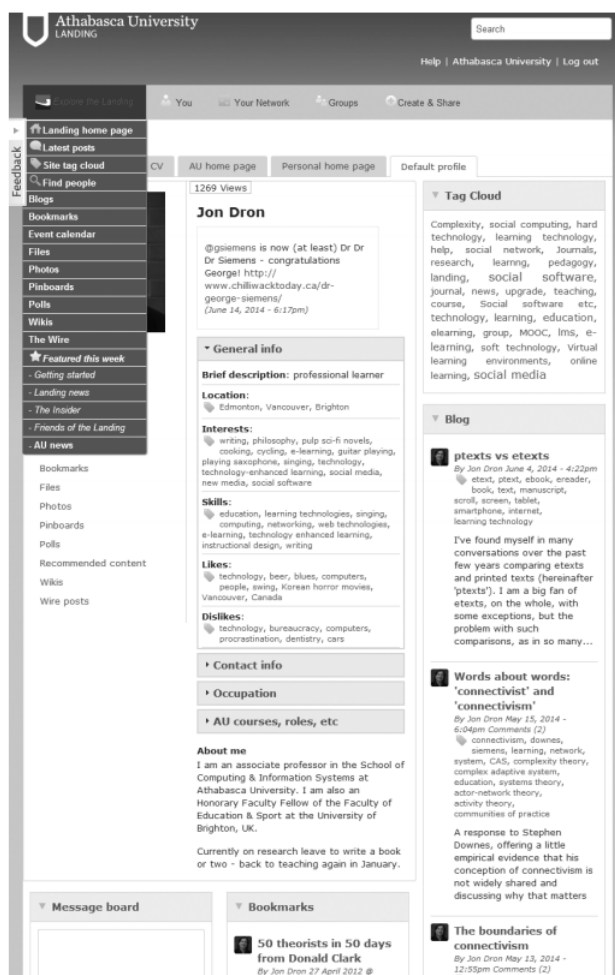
Athabasca University
LANDING

Search

Help | Athabasca University | Log out

Explore the Landing | You | Your Network | Groups | Create & Share

Landing home page
Latest posts
Site tag cloud
Find people
Blogs
Bookmarks
Event calendar
Files
Photos
Pinboards
Polls
Wikis
The Wire
Featured this week
- Getting started
- Landing news
- The Insider
- Friends of the Landing
- AU news

Feedback

CV | AU home page | Personal home page | Default profile

1269 Views

Jon Dron

@gsiemens is now (at least) Dr Dr Dr Siemens - congratulations George! http://www.chilliwacktoday.ca/dr-george-siemens/
(June 14, 2014 - 6:17pm)

General info

Brief description: professional learner

Location:
Edmonton, Vancouver, Brighton

Interests:
writing, philosophy, pulp sci-fi novels, cooking, cycling, e-learning, guitar playing, playing saxophone, singing, technology, technology-enhanced learning, social media, new media, social software

Skills:
education, learning technologies, singing, computing, networking, web technologies, e-learning, technology enhanced learning, instructional design, writing

Likes:
technology, beer, blues, computers, people, swing, Korean horror movies, Vancouver, Canada

Dislikes:
technology, bureaucracy, computers, procrastination, dentistry, cars

Contact info

Occupation

AU courses, roles, etc

About me
I am an associate professor in the School of Computing & Information Systems at Athabasca University. I am also an Honorary Faculty Fellow of the Faculty of Education & Sport at the University of Brighton, UK.

Currently on research leave to write a book or two - back to teaching again in January.

Bookmarks
Files
Photos
Pinboards
Polls
Recommended content
Wikis
Wire posts

Tag Cloud

Complexity, social computing, hard technology, learning technology, help, social network, Journals, research, learning, pedagogy, landing, social software, journal, news, upgrade, teaching, course, Social software etc, technology, learning, education, elearning, group, MOOC, lms, e-learning, soft technology, Virtual learning environments, online learning, social media

Blog

ptexts vs etexts
By Jon Dron June 4, 2014 - 4:22pm
etext, ptext, ebook, ereader, book, text, manuscript, scroll, screen, tablet, smartphone, internet, learning technology

I've found myself in many conversations over the past few years comparing etexts and printed texts (hereinafter 'ptexts'). I am a big fan of etexts, on the whole, with some exceptions, but the problem with such comparisons, as in so many…

Words about words: 'connectivist' and 'connectivism'
By Jon Dron May 15, 2014 - 6:04pm Comments (2)
connectivism, downes, siemens, learning, network, system, CAS, complexity theory, complex adaptive system, education, systems theory, actor-network theory, activity theory, communities of practice

A response to Stephen Downes, offering a little empirical evidence that his conception of connectivism is not widely shared and discussing why that matters

The boundaries of connectivism
By Jon Dron May 13, 2014 - 12:55pm Comments (2)

Message board

Bookmarks

50 theorists in 50 days from Donald Clark
By Jon Dron 27 April 2012 @